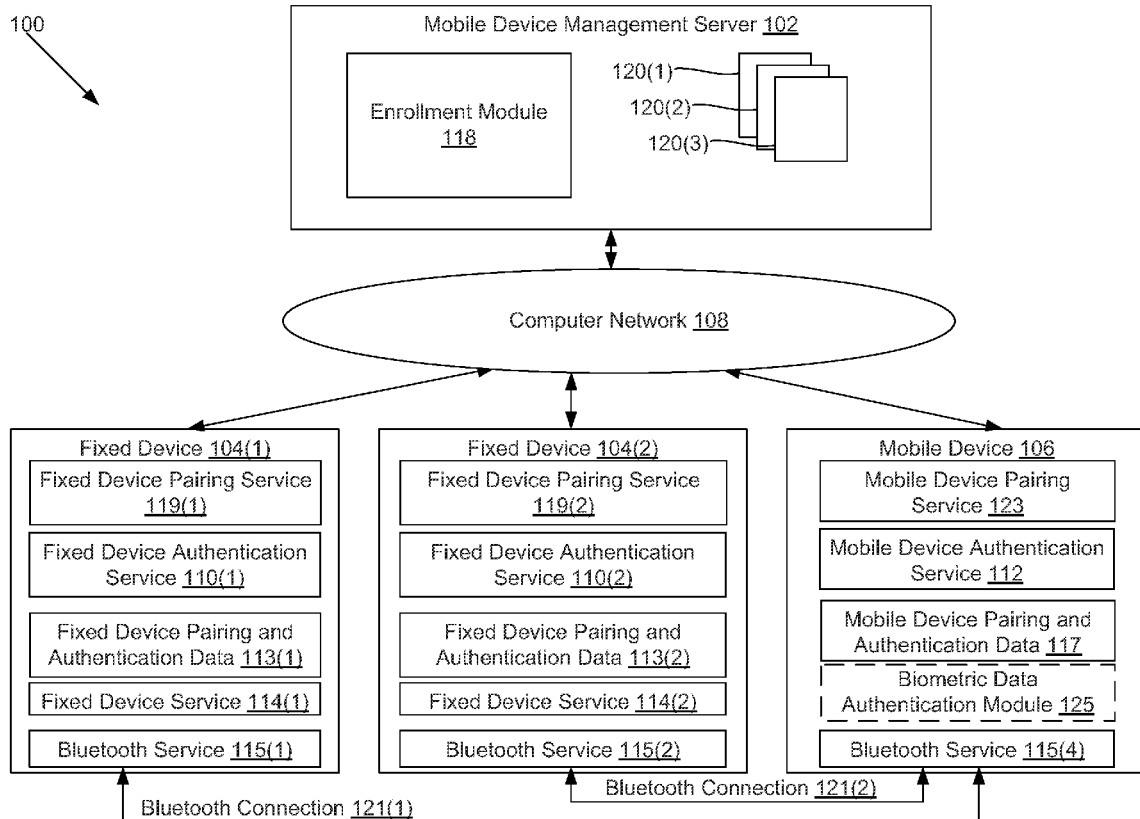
100

Mobile Device Management Server 102

Enrollment Module 118

120(1)
120(2)
120(3)

Computer Network 108

Fixed Device 104(1)
Fixed Device Pairing Service 119(1)
Fixed Device Authentication Service 110(1)
Fixed Device Pairing and Authentication Data 113(1)
Fixed Device Service 114(1)
Bluetooth Service 115(1)

Fixed Device 104(2)
Fixed Device Pairing Service 119(2)
Fixed Device Authentication Service 110(2)
Fixed Device Pairing and Authentication Data 113(2)
Fixed Device Service 114(2)
Bluetooth Service 115(2)

Mobile Device 106
Mobile Device Pairing Service 123
Mobile Device Authentication Service 112
Mobile Device Pairing and Authentication Data 117
Biometric Data Authentication Module 125
Bluetooth Service 115(4)

Bluetooth Connection 121(2)

Bluetooth Connection 121(1)